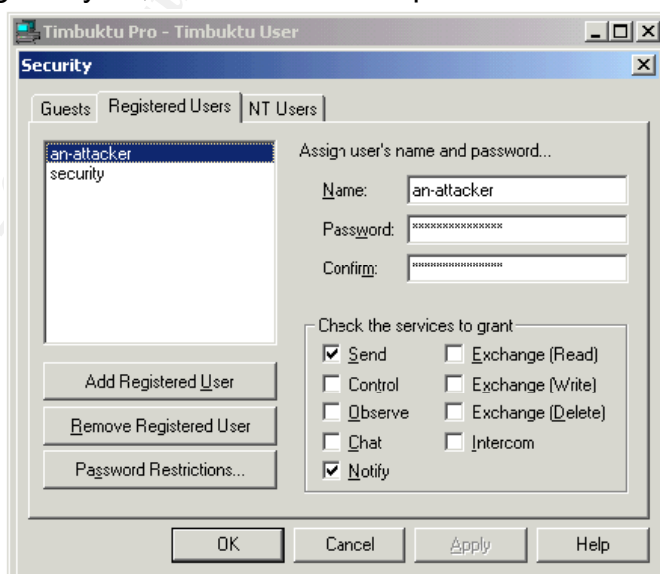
Timbuktu Pro - Timbuktu User

Security

Guests | Registered Users | NT Users

an-attacker
security

Assign user's name and password...

Name: an-attacker

Password: ***************

Confirm: ***************

Check the services to grant

☑ Send
☐ Control
☐ Observe
☐ Chat
☑ Notify
☐ Exchange (Read)
☐ Exchange (Write)
☐ Exchange (Delete)
☐ Intercom

Add Registered User

Remove Registered User

Password Restrictions...

OK | Cancel | Apply | Help